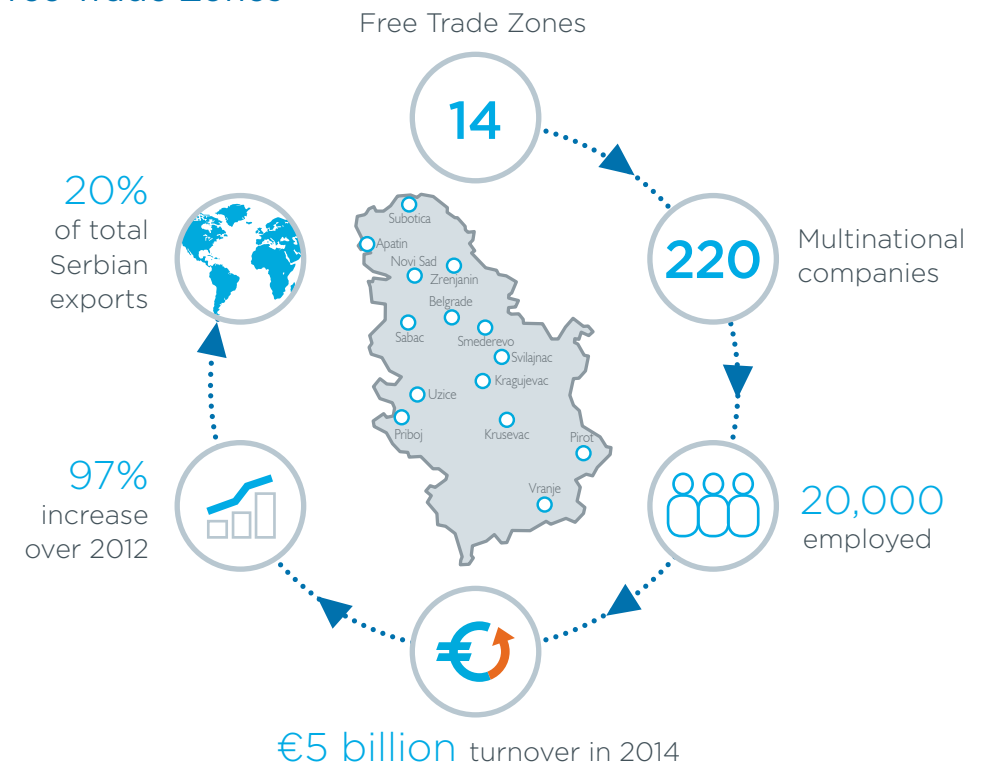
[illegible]

Free Trade Zones

14

220

Multinational companies

20,000 employed

€5 billion turnover in 2014

97% increase over 2012

20% of total Serbian exports

Subotica
Apatin
Novi Sad
Zrenjanin
Belgrade
Sabac
Smederevo
Svilajnac
Kragujevac
Uzice
Priboj
Krusevac
Pirot
Vranje